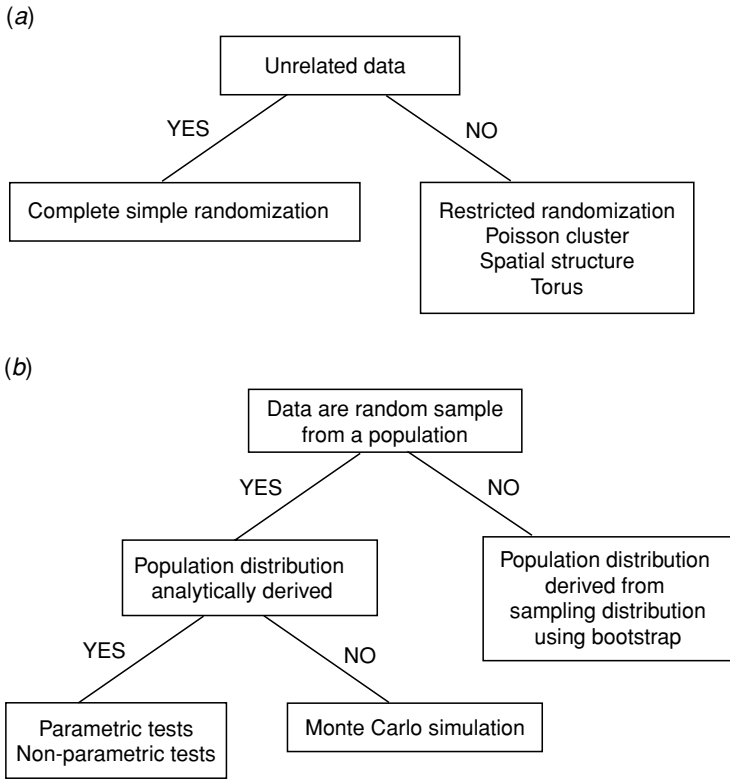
(a)

Unrelated data

YES

NO

Complete simple randomization

Restricted randomization
Poisson cluster
Spatial structure
Torus

(b)

Data are random sample from a population

YES

NO

Population distribution analytically derived

Population distribution derived from sampling distribution using bootstrap

YES

NO

Parametric tests
Non-parametric tests

Monte Carlo simulation